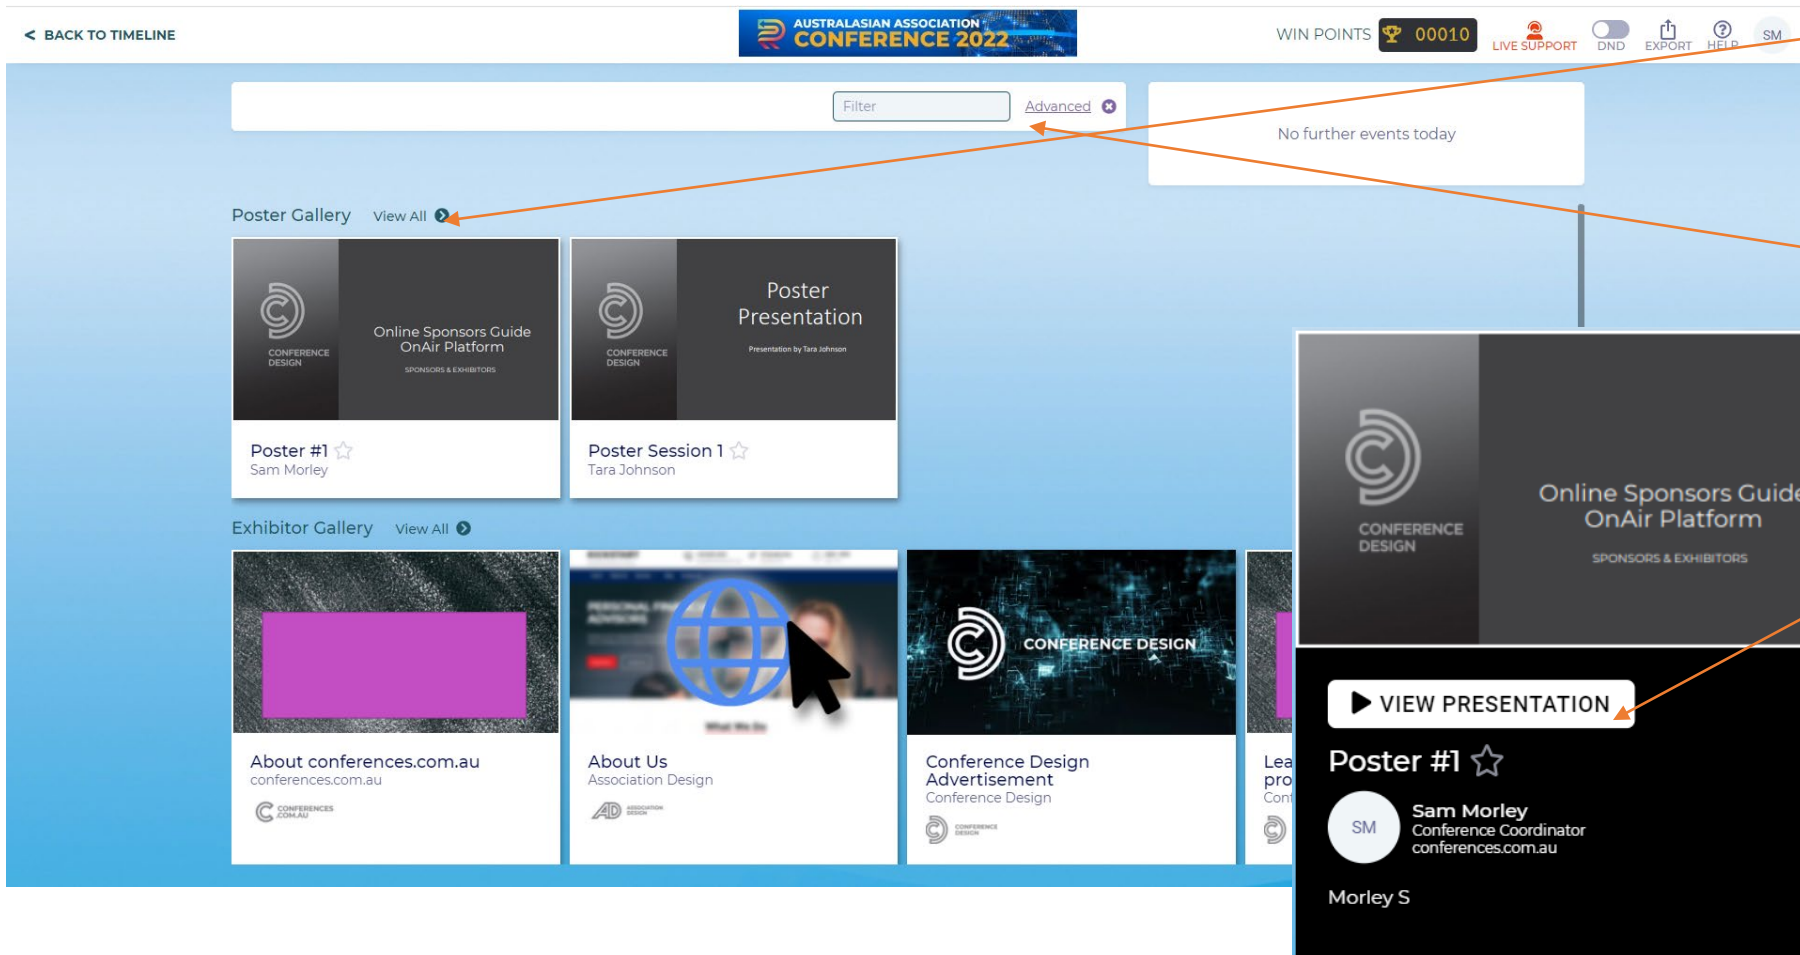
< BACK TO TIMELINE

AUSTRALASIAN ASSOCIATION
CONFERENCE 2022

WIN POINTS 00010 LIVE SUPPORT DND EXPORT HELP SM

Filter Advanced

No further events today

Poster Gallery View All

CONFERENCE DESIGN
Online Sponsors Guide
OnAir Platform
SPONSORS & EXHIBITORS

Poster #1
Sam Morley

CONFERENCE DESIGN
Poster Presentation
Presentation by Tara Johnson

Poster Session 1
Tara Johnson

Exhibitor Gallery View All

About conferences.com.au
conferences.com.au
CONFERENCES.COM.AU

About Us
Association Design
AD ASSOCIATION DESIGN

CONFERENCE DESIGN
Conference Design Advertisement
Conference Design
CONFERENCE DESIGN

Lea
pro
Con

CONFERENCE DESIGN
Online Sponsors Guid
OnAir Platform
SPONSORS & EXHIBITORS

VIEW PRESENTATION

Poster #1

SM
Sam Morley
Conference Coordinator
conferences.com.au

Morley S